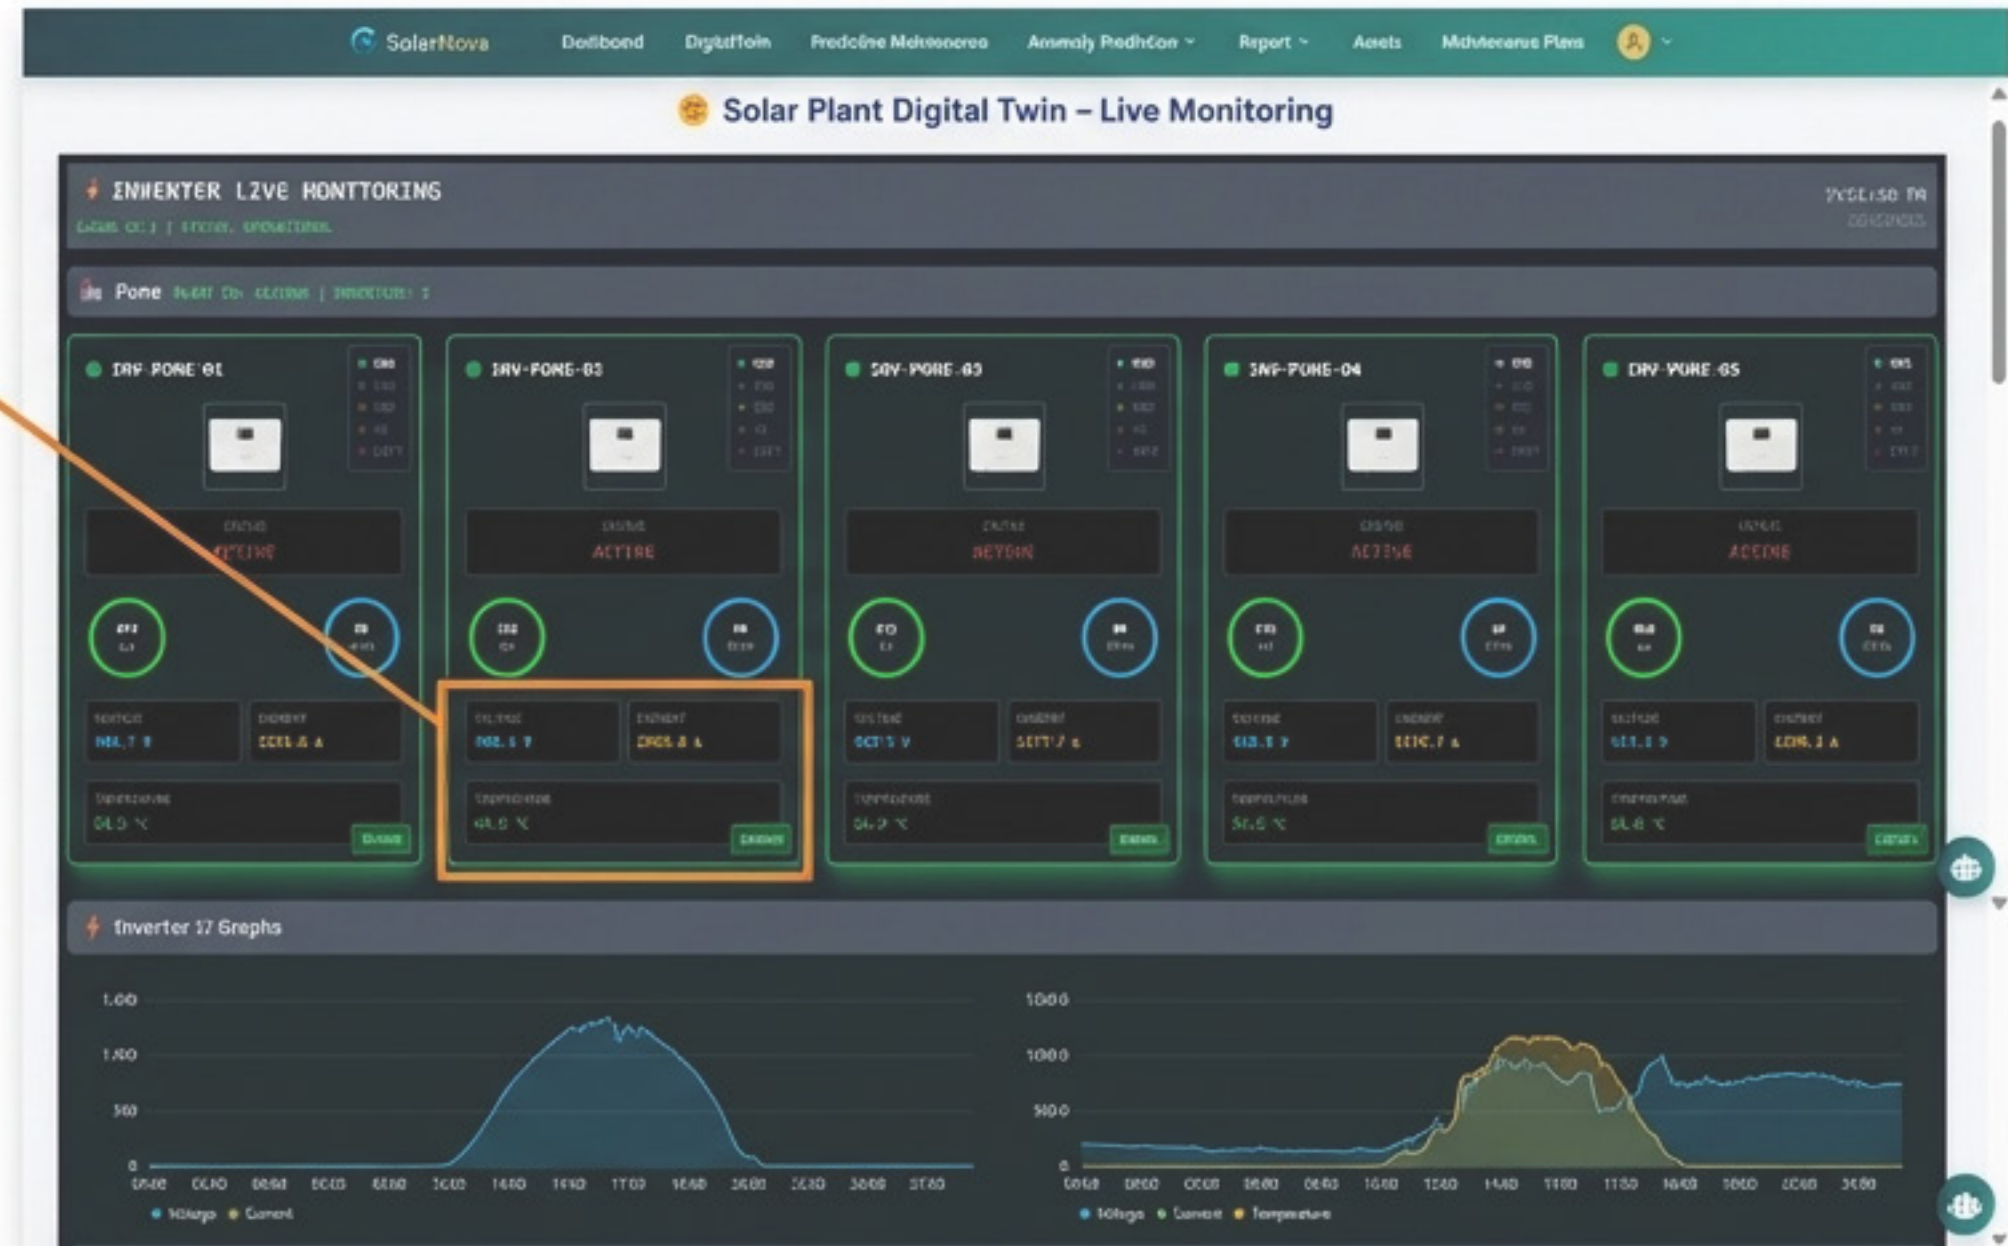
SolarNova Dashboard DigitalTwin Predictive Maintenance Anomaly Prediction Report Assets Maintenance Plans

Solar Plant Digital Twin – Live Monitoring

INVERTER LIVE MONITORING

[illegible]

Pone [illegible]

INV-PONE-01
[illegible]
ACTIVE
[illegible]

INV-PONE-03
ACTIVE
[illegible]

SOV-PONE-03
ACTIVE
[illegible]

INV-PONE-04
ACTIVE
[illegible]

INV-PONE-05
ACTIVE
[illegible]

Inverter 17 Graphs

1.00
1.00
500
0
Voltage Current

1000
1000
500
0
Voltage Current Temperature